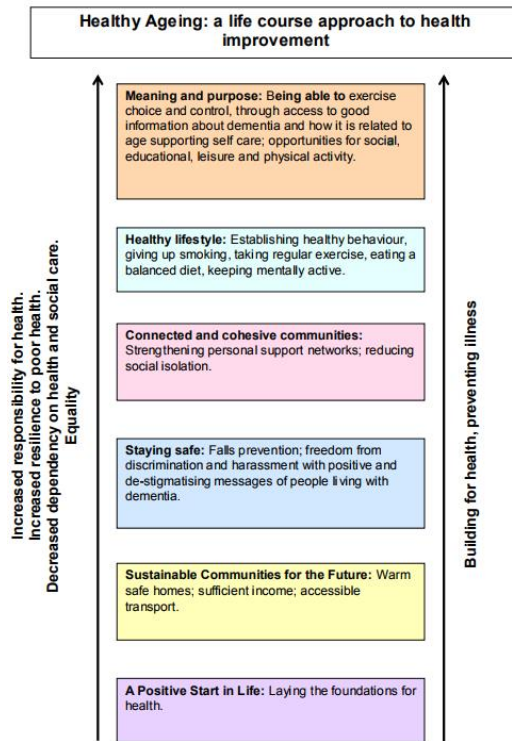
Healthy Ageing: a life course approach to health improvement

Meaning and purpose: Being able to exercise choice and control, through access to good information about dementia and how it is related to age supporting self care; opportunities for social, educational, leisure and physical activity.

Healthy lifestyle: Establishing healthy behaviour, giving up smoking, taking regular exercise, eating a balanced diet, keeping mentally active.

Connected and cohesive communities: Strengthening personal support networks; reducing social isolation.

Staying safe: Falls prevention; freedom from discrimination and harassment with positive and de-stigmatising messages of people living with dementia.

Sustainable Communities for the Future: Warm safe homes; sufficient income; accessible transport.

A Positive Start in Life: Laying the foundations for health.

Increased responsibility for health.
Increased resilience to poor health.
Decreased dependency on health and social care.
Equality

Building for health, preventing illness